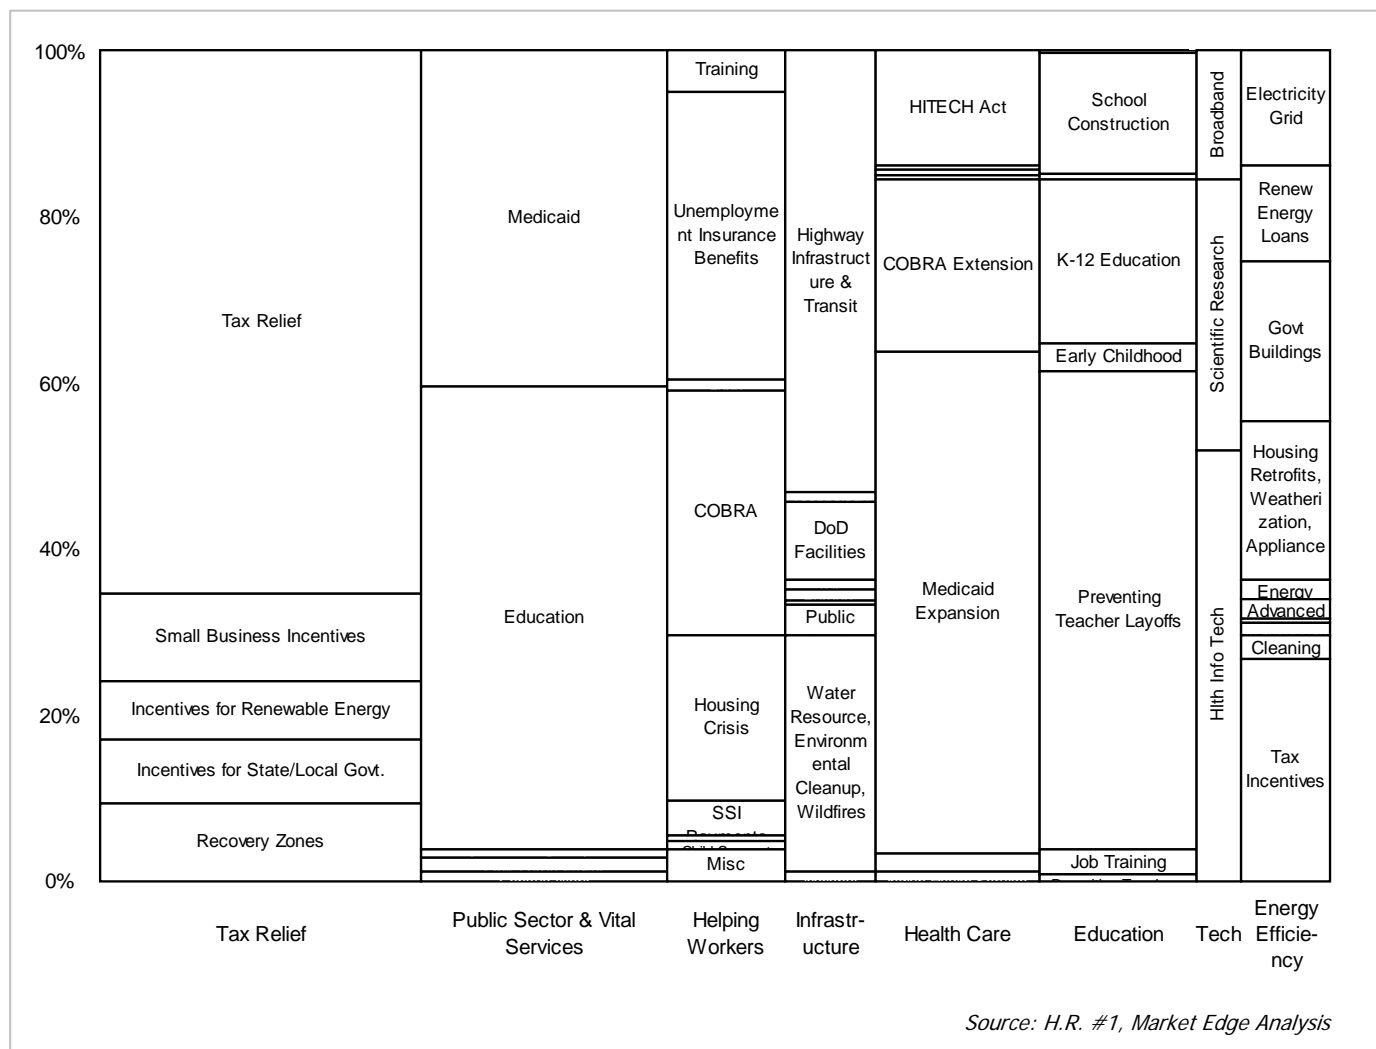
100%
80%
60%
40%
20%
0%

Tax Relief
Small Business Incentives
Incentives for Renewable Energy
Incentives for State/Local Govt.
Recovery Zones

Medicaid
Education

Training
Unemployment Insurance Benefits
COBRA
Housing Crisis
SSI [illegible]
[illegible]
Misc

Highway Infrastructure & Transit
DoD Facilities
Public
Water Resource, Environmental Cleanup, Wildfires

HITECH Act
COBRA Extension
Medicaid Expansion

School Construction
K-12 Education
Early Childhood
Preventing Teacher Layoffs
Job Training
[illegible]

Broadband
Scientific Research
Hlth Info Tech

Electricity Grid
Renew Energy Loans
Govt Buildings
Housing Retrofits, Weatherization, Appliance
Energy
Advanced
Cleaning
Tax Incentives

Tax Relief
Public Sector & Vital Services
Helping Workers
Infrastructure
Health Care
Education
Tech
Energy Efficiency

Source: H.R. #1, Market Edge Analysis